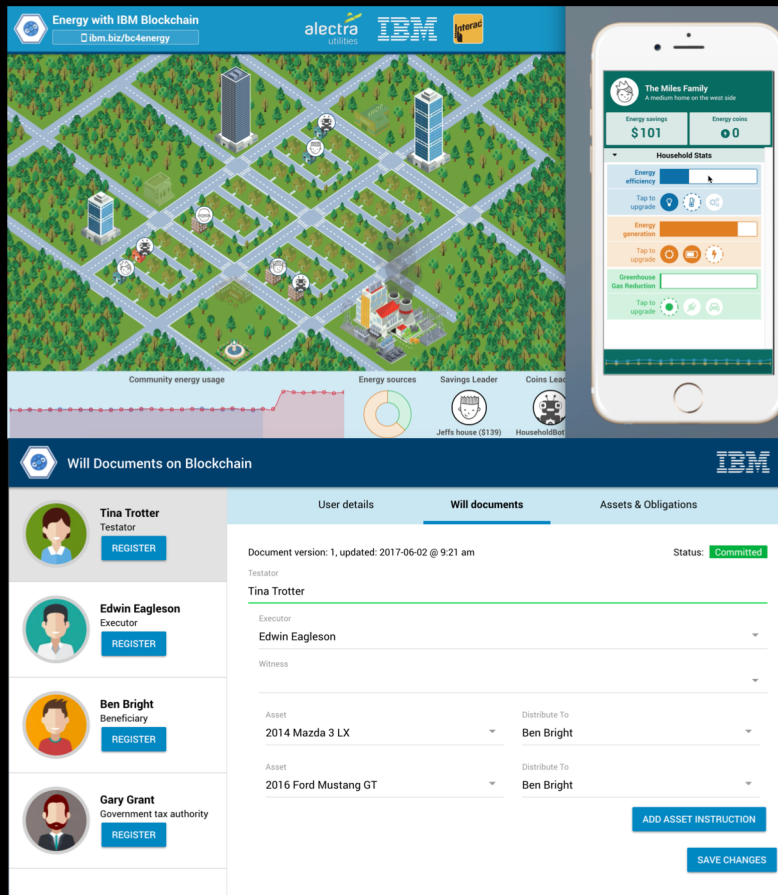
Energy with IBM Blockchain
ibm.biz/bc4energy

alectra utilities
IBM
Interac

Community energy usage
Energy sources
Savings Leader
Jeffs house ($139)
Coins Lea
HouseholdBot

The Miles Family
A medium home on the west side
Energy savings
$101
Energy coins
0
Household Stats
Energy efficiency
Tap to upgrade
Energy generation
Tap to upgrade
Greenhouse Gas Reduction
Tap to upgrade

Will Documents on Blockchain
IBM

Tina Trotter
Testator
REGISTER

Edwin Eagleson
Executor
REGISTER

Ben Bright
Beneficiary
REGISTER

Gary Grant
Government tax authority
REGISTER

User details
Will documents
Assets & Obligations

Document version: 1, updated: 2017-06-02 @ 9:21 am
Status: Committed

Testator
Tina Trotter

Executor
Edwin Eagleson

Witness

Asset
2014 Mazda 3 LX
Distribute To
Ben Bright

Asset
2016 Ford Mustang GT
Distribute To
Ben Bright

ADD ASSET INSTRUCTION

SAVE CHANGES